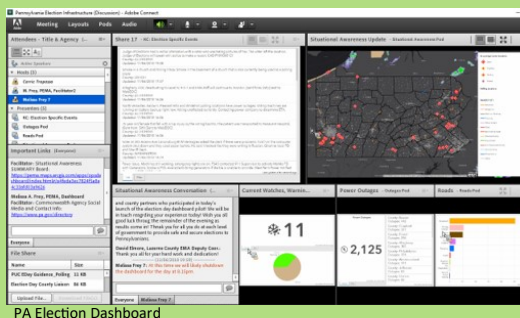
Pennsylvania Election Infrastructure (Discussion) - Adobe Connect

Meeting Layouts Pods Audio

Attendees - Title & Agency

Active Speakers

Hosts (3)

Corrie Tropeano

M. Frey, PEMA, Facilitator2

Melissa Frey 7

Presenters (3)

KC Election Specific Events

Outages Pod

Roads Pod

Share 17 - KC: Election Specific Events

Situational Awareness Update - Situational Awareness Pod

Important Links (Everyone)

Facilitator - Situational Awareness SUMMARY Board

Melissa A. Frey, PEMA, Facilitator2 - Commonwealth Agency Social Media and Contact Links:

https://www.pa.gov/directory

Everyone

File Share

Name Size

PUC Elby Guidance_Polling 11 KB

Election Day County Liaison 90 KB

Upload File...

Situational Awareness Conversation

and county partners who participated in today's launch of the election day dashboard pilot! We will be in touch regarding your experience today! Wish us all good luck through the remainder of the evening as results come in! Thank you for all you do at each level of government to provide safe and secure elections to Pennsylvanians.

David Elmore, Luzerne County EMA Deputy Coor.: Thank you all for your hard work and dedication!

Melissa Frey 7: At this time we will likely shutdown the dashboard for the day at 8:15pm.

Everyone Melissa Frey 7

Current Watches, Warnin...

11

Power Outages - Outages Pod

2,125

Roads - Roads Pod

PA Election Dashboard